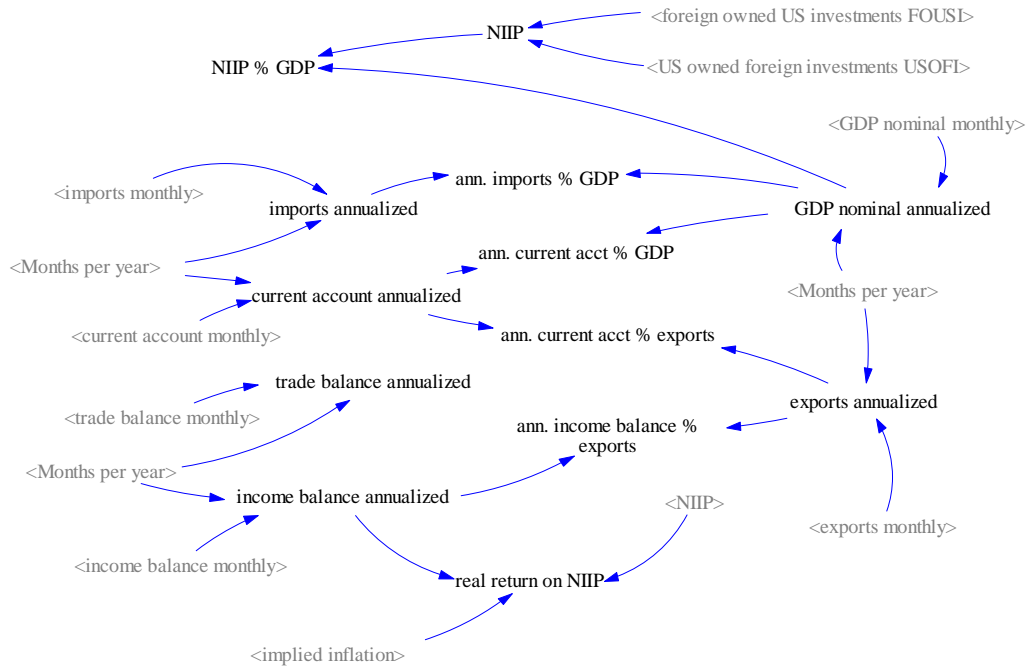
NIIP
<foreign owned US investments FOUSI>
NIIP % GDP
<US owned foreign investments USOFI>
<GDP nominal monthly>
<imports monthly>
ann. imports % GDP
imports annualized
GDP nominal annualized
ann. current acct % GDP
<Months per year>
current account annualized
<Months per year>
<current account monthly>
ann. current acct % exports
trade balance annualized
<trade balance monthly>
exports annualized
ann. income balance % exports
<Months per year>
income balance annualized
<NIIP>
<exports monthly>
<income balance monthly>
real return on NIIP
<implied inflation>